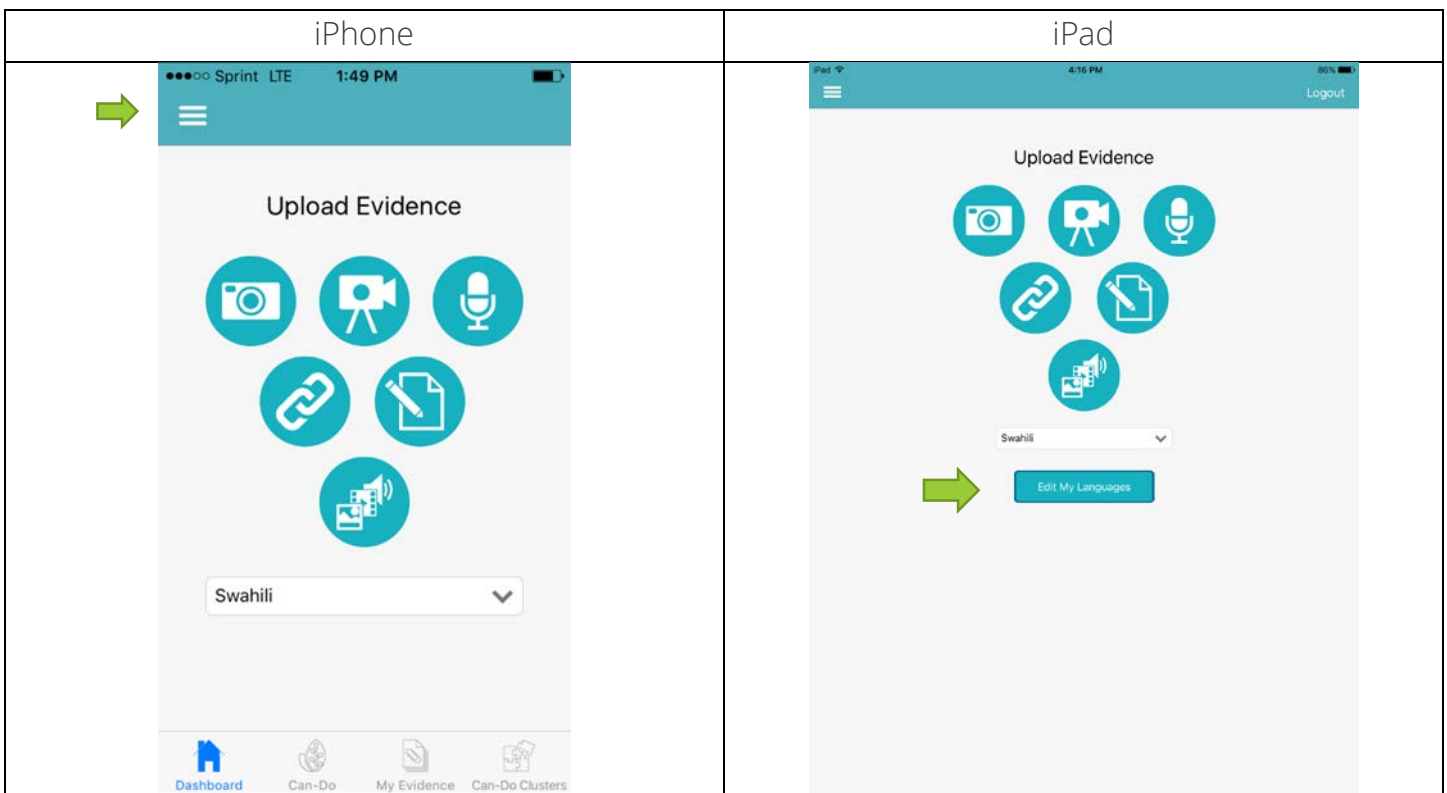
| iPhone | iPad |
|---|---|
| ●●●○○ Sprint LTE 1:49 PM<br>Upload Evidence<br>Swahili<br>Dashboard Can-Do My Evidence Can-Do Clusters | iPad 4:16 PM 86%<br>Logout<br>Upload Evidence<br>Swahili<br>Edit My Languages |